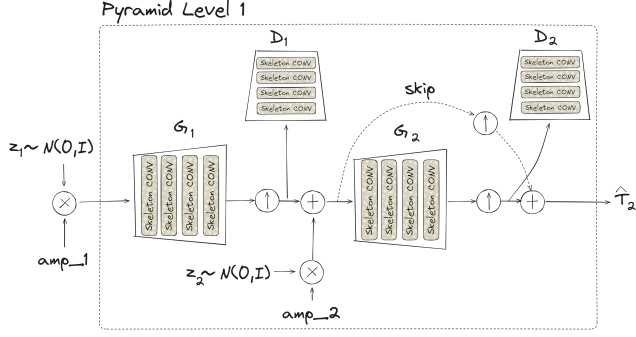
Pyramid Level 1

$D_1$

Skeleton CONV
Skeleton CONV
Skeleton CONV
Skeleton CONV

$D_2$

Skeleton CONV
Skeleton CONV
Skeleton CONV
Skeleton CONV

skip

$z_1 \sim N(0,I)$

$G_1$

Skeleton CONV
Skeleton CONV
Skeleton CONV
Skeleton CONV

$G_2$

Skeleton CONV
Skeleton CONV
Skeleton CONV
Skeleton CONV

$\hat{T}_2$

amp_1

$z_2 \sim N(0,I)$

amp_2